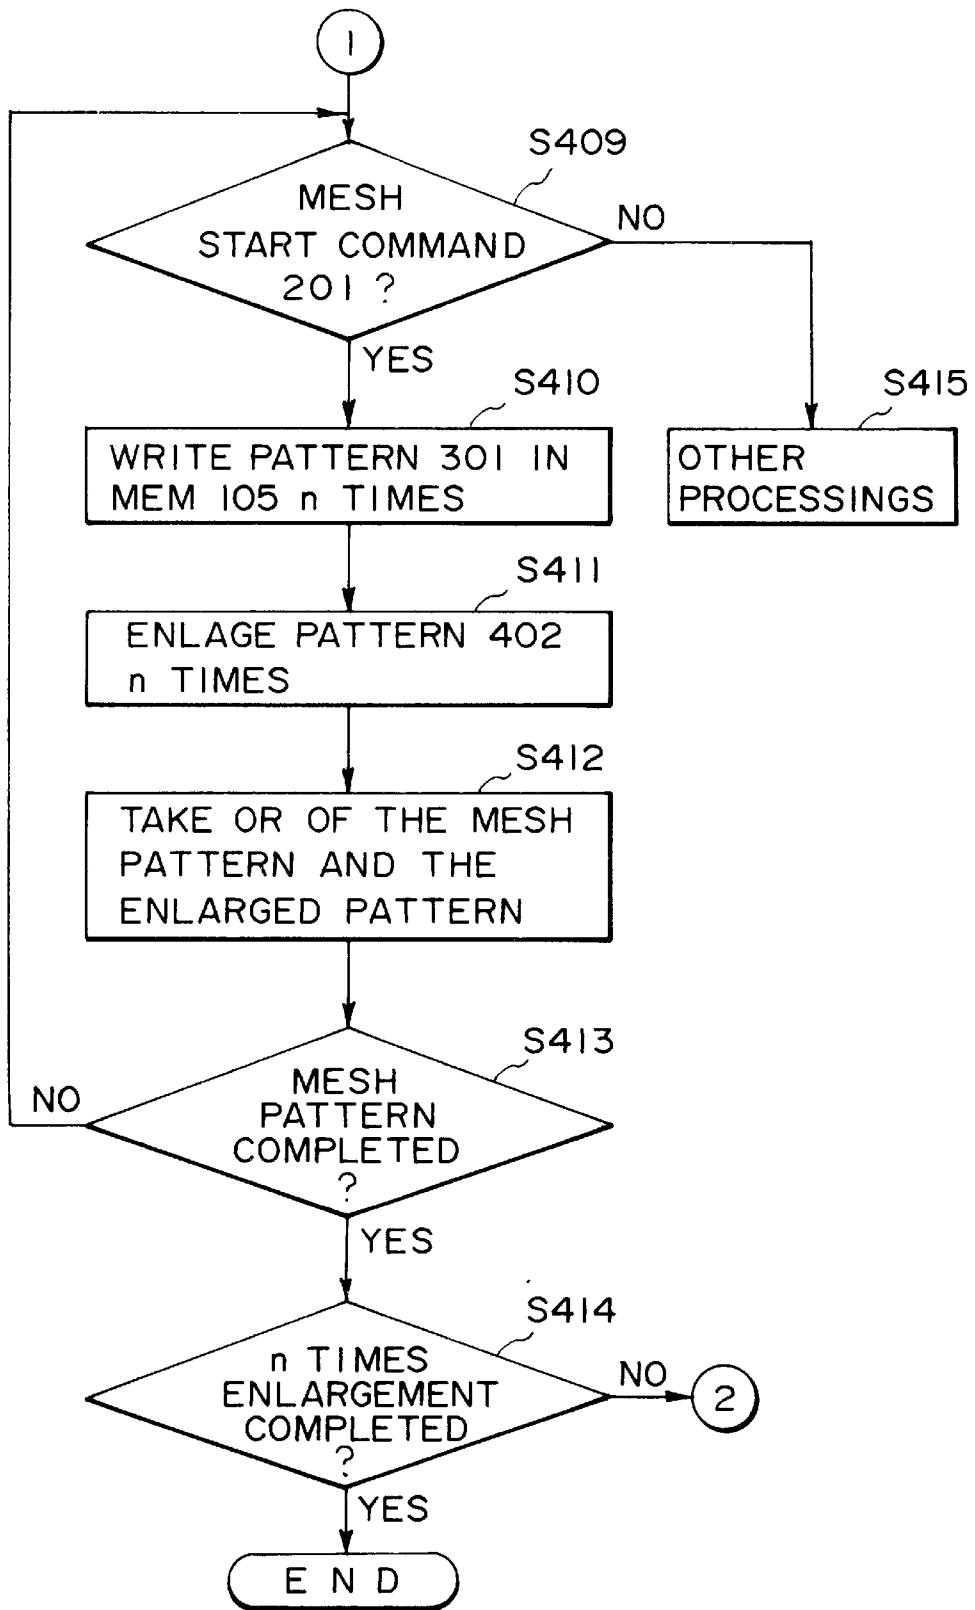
1

S409

MESH START COMMAND 201 ?

NO

YES

S410

WRITE PATTERN 301 IN MEM 105 n TIMES

S415

OTHER PROCESSINGS

S411

ENLAGE PATTERN 402 n TIMES

S412

TAKE OR OF THE MESH PATTERN AND THE ENLARGED PATTERN

S413

NO

MESH PATTERN COMPLETED ?

YES

S414

n TIMES ENLARGEMENT COMPLETED ?

NO

2

YES

END